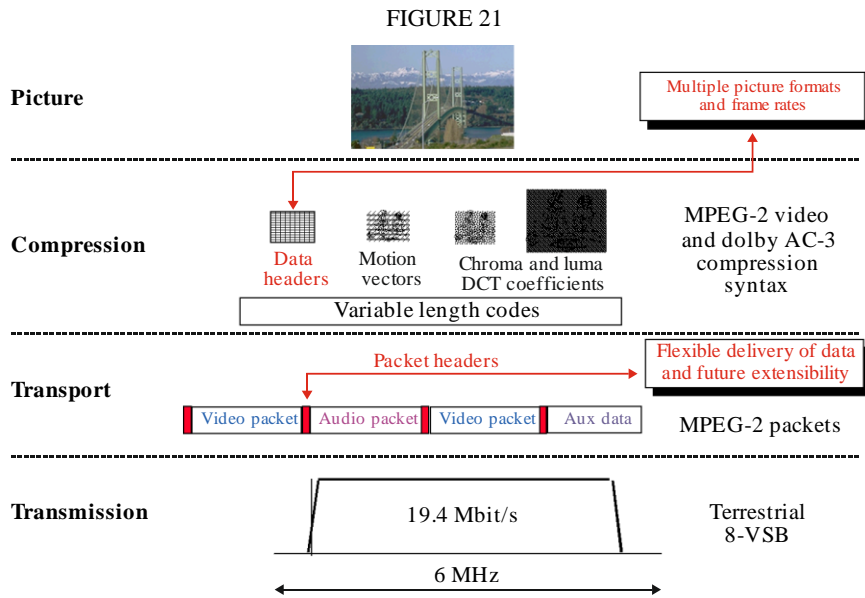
FIGURE 21

Picture

Multiple picture formats and frame rates

Compression

Data headers

Motion vectors

Chroma and luma DCT coefficients

Variable length codes

MPEG-2 video and dolby AC-3 compression syntax

Transport

Packet headers

Flexible delivery of data and future extensibility

Video packet

Audio packet

Video packet

Aux data

MPEG-2 packets

Transmission

19.4 Mbit/s

Terrestrial 8-VSB

6 MHz